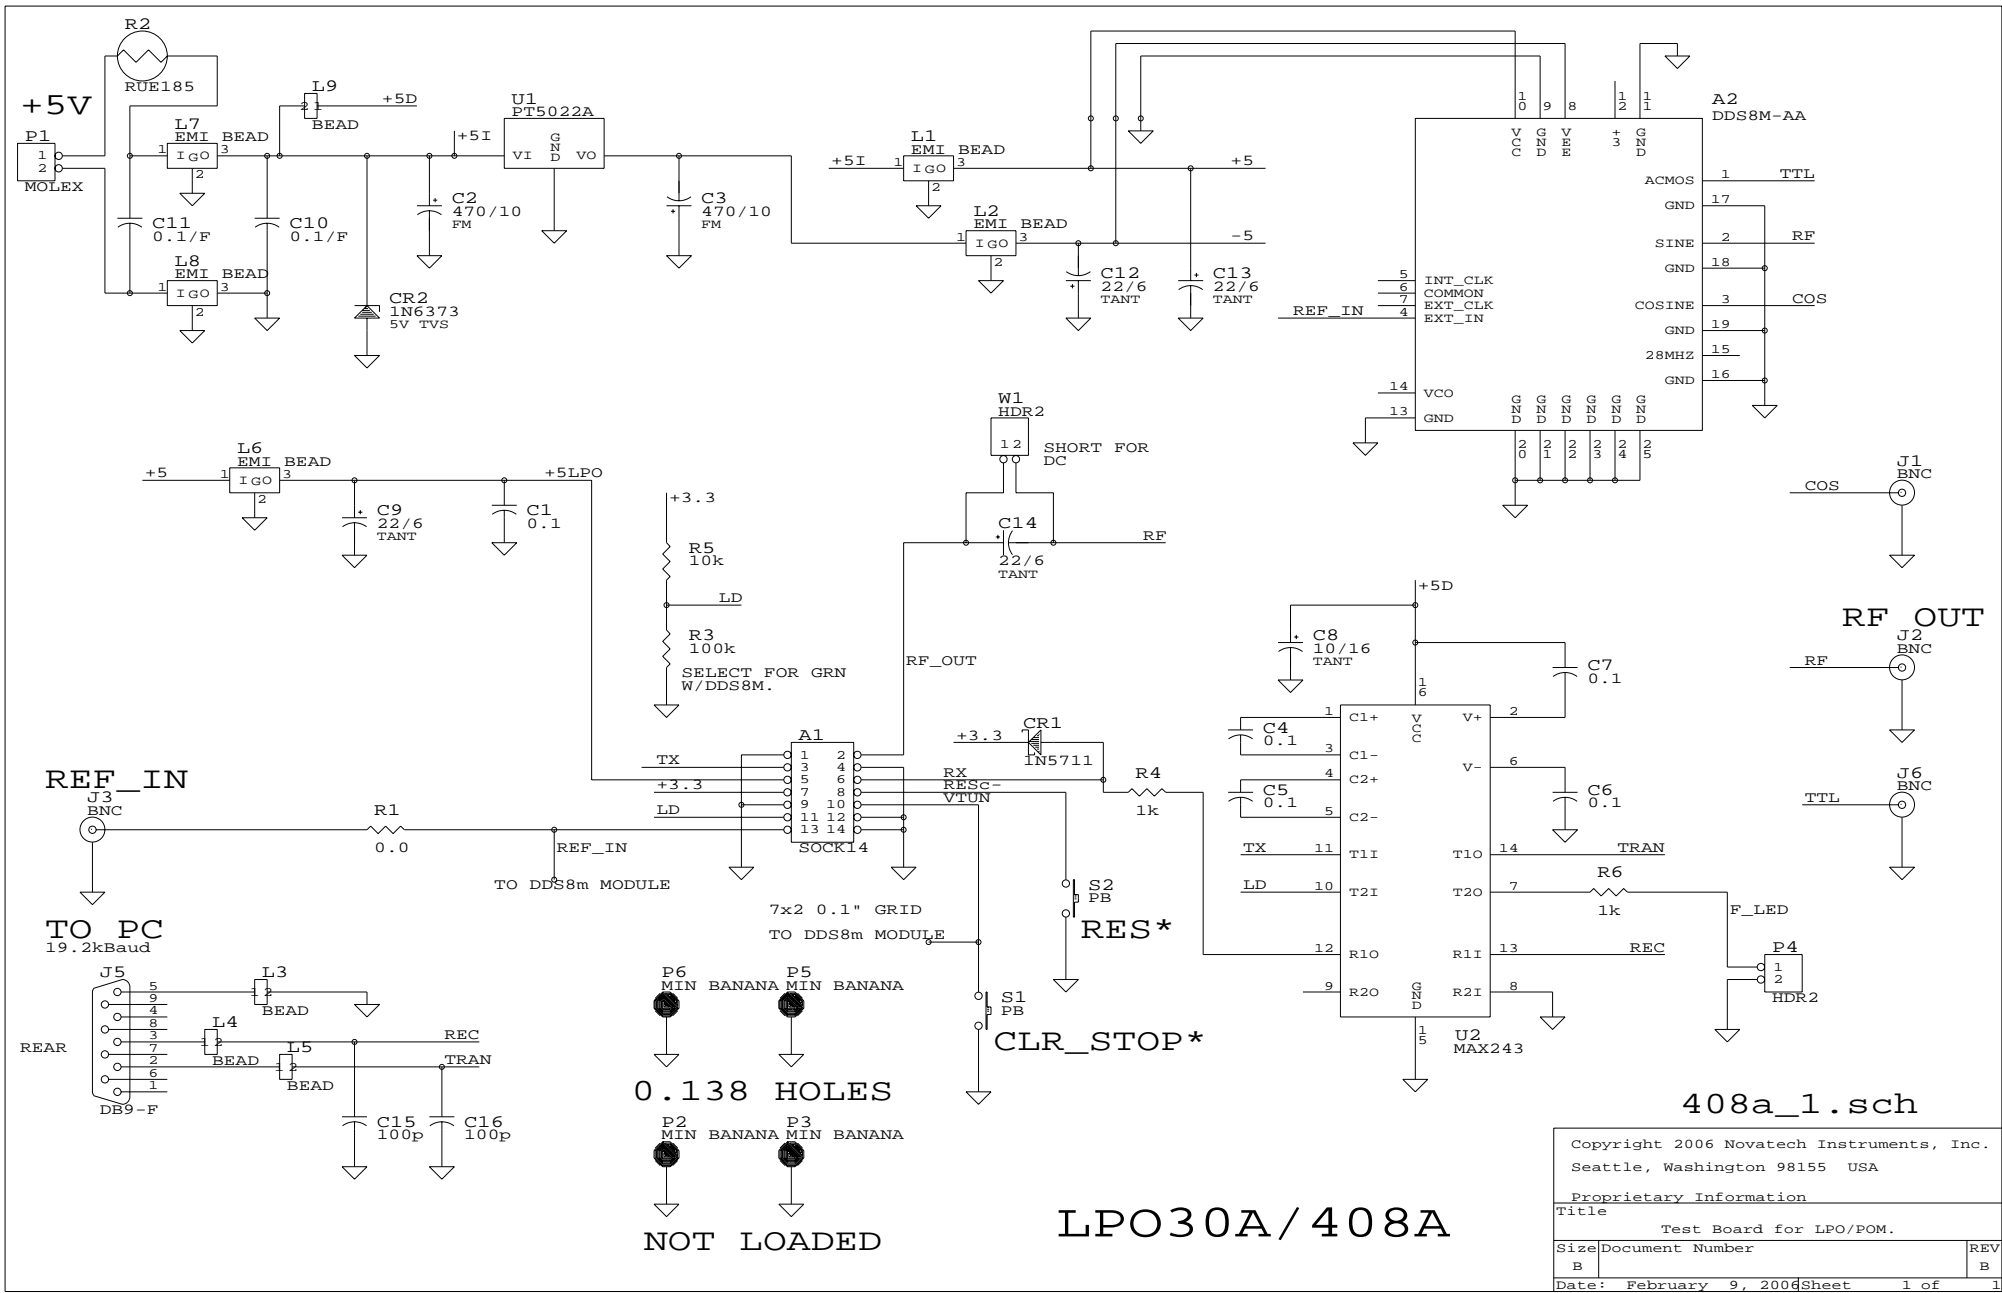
+5V
P1
1
2
MOLEX
R2
RUE185
L7
EMI BEAD
1 IGO 3
2
L8
EMI BEAD
1 IGO 3
2
C11
0.1/F
C10
0.1/F
L9
2 1
BEAD
+5D
+5I
CR2
1N6373
5V TVS
C2
470/10
FM
U1
PT5022A
VI GND VO
C3
470/10
FM
+5I
L1
EMI BEAD
1 IGO 3
2
L2
EMI BEAD
1 IGO 3
2
C12
22/6
TANT
C13
22/6
TANT
+5
-5
REF_IN
A2
DDS8M-AA
10 9 8 12 11
VCC GND VEE +3 GND
ACMOS 1 TTL
GND 17
SINE 2 RF
GND 18
COSINE 3 COS
GND 19
28MHZ 15
GND 16
5 INT_CLK
6 COMMON
7 EXT_CLK
4 EXT_IN
14 VCO
13 GND
GND GND GND GND GND GND
20 21 22 23 24 25
L6
EMI BEAD
+5
1 IGO 3
2
+5LPO
C9
22/6
TANT
C1
0.1
+3.3
R5
10k
LD
R3
100k
SELECT FOR GRN W/DDS8M.
W1
HDR2
1 2
SHORT FOR DC
C14
22/6
TANT
RF
RF_OUT
J1
BNC
COS
RF OUT
J2
BNC
RF
J6
BNC
TTL
+5D
C8
10/16
TANT
C7
0.1
16
REF_IN
J3
BNC
R1
0.0
REF_IN
TO DDS8m MODULE
TX
+3.3
LD
A1
1 2
3 4
5 6
7 8
9 10
11 12
13 14
SOCK14
RX
RESc-
VTUN
+3.3
CR1
1N5711
R4
1k
S2
PB
RES*
7x2 0.1" GRID
TO DDS8m MODULE
S1
PB
CLR_STOP*
C4
0.1
C5
0.1
1 C1+
3 C1-
4 C2+
5 C2-
VCC
V+ 2
V- 6
C6
0.1
TX 11 T1I
LD 10 T2I
12 R1O
9 R2O
T1O 14 TRAN
T2O 7
R6
1k
F_LED
R1I 13 REC
R2I 8
GND
15
U2
MAX243
P4
1
2
HDR2
TO PC
19.2kBaud
J5
5 9 4 8 3 7 2 6 1
REAR
DB9-F
L3
1 2
BEAD
L4
1 2
BEAD
L5
1 2
BEAD
REC
TRAN
C15
100p
C16
100p
P6
MIN BANANA
P5
MIN BANANA
0.138 HOLES
P2
MIN BANANA
P3
MIN BANANA
NOT LOADED
LPO30A/408A
408a_1.sch
Copyright 2006 Novatech Instruments, Inc.
Seattle, Washington 98155 USA
Proprietary Information
Title
Test Board for LPO/POM.
Size B
Document Number
REV B
Date: February 9, 2006
Sheet 1 of 1